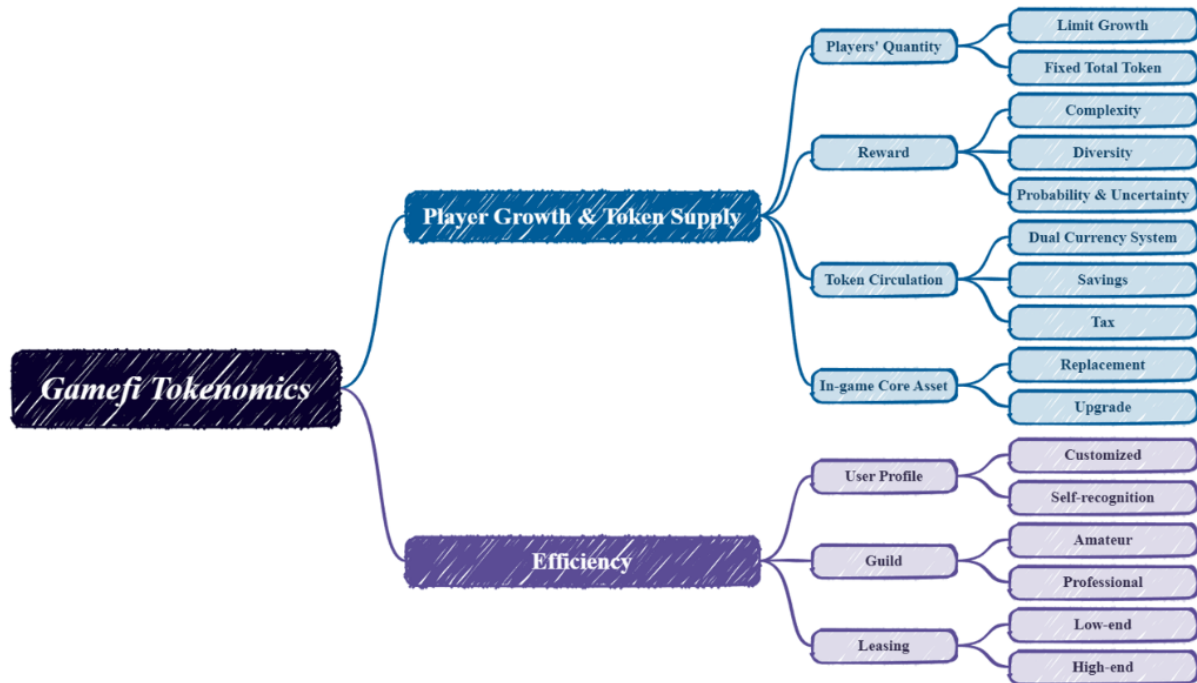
Gamefi Tokenomics

Player Growth & Token Supply

Players' Quantity
Limit Growth
Fixed Total Token

Reward
Complexity
Diversity
Probability & Uncertainty

Token Circulation
Dual Currency System
Savings
Tax

In-game Core Asset
Replacement
Upgrade

Efficiency

User Profile
Customized
Self-recognition

Guild
Amateur
Professional

Leasing
Low-end
High-end